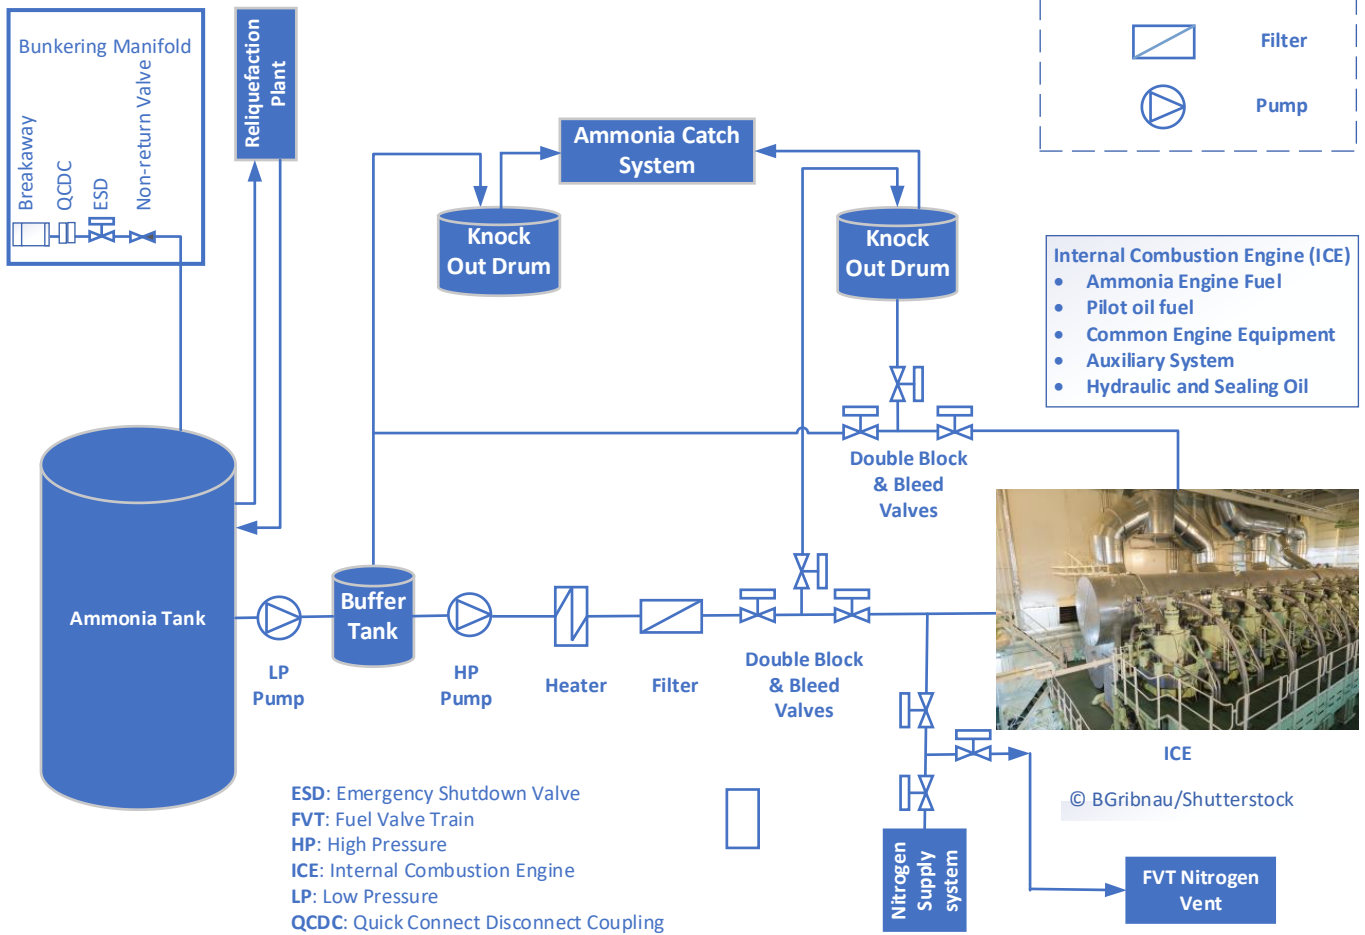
Bunkering Manifold

Breakaway

QCDC

ESD

Non-return Valve

Reliquefaction Plant

Ammonia Catch System

Knock Out Drum

Knock Out Drum

Filter

Pump

Internal Combustion Engine (ICE)
• Ammonia Engine Fuel
• Pilot oil fuel
• Common Engine Equipment
• Auxiliary System
• Hydraulic and Sealing Oil

Double Block & Bleed Valves

Ammonia Tank

Buffer Tank

LP Pump

HP Pump

Heater

Filter

Double Block & Bleed Valves

ICE

© BGribnau/Shutterstock

ESD: Emergency Shutdown Valve
FVT: Fuel Valve Train
HP: High Pressure
ICE: Internal Combustion Engine
LP: Low Pressure
QCDC: Quick Connect Disconnect Coupling

Nitrogen Supply system

FVT Nitrogen Vent